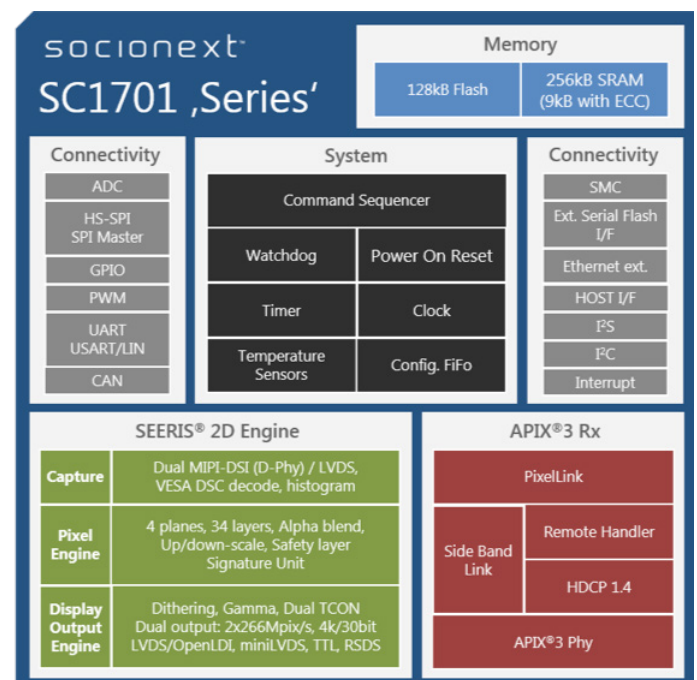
socionext™
SC1701 ‚Series'

Memory
128kB Flash
256kB SRAM (9kB with ECC)

Connectivity
ADC
HS-SPI SPI Master
GPIO
PWM
UART USART/LIN
CAN

System
Command Sequencer
Watchdog
Power On Reset
Timer
Clock
Temperature Sensors
Config. FiFo

Connectivity
SMC
Ext. Serial Flash I/F
Ethernet ext.
HOST I/F
I²S
I²C
Interrupt

SEERIS® 2D Engine

| | |
|---|---|
| Capture | Dual MIPI-DSI (D-Phy) / LVDS, VESA DSC decode, histogram |
| Pixel Engine | 4 planes, 34 layers, Alpha blend, Up/down-scale, Safety layer Signature Unit |
| Display Output Engine | Dithering, Gamma, Dual TCON Dual output: 2x266Mpix/s, 4k/30bit LVDS/OpenLDI, miniLVDS, TTL, RSDS |

APIX®3 Rx
PixelLink
Side Band Link
Remote Handler
HDCP 1.4
APIX®3 Phy